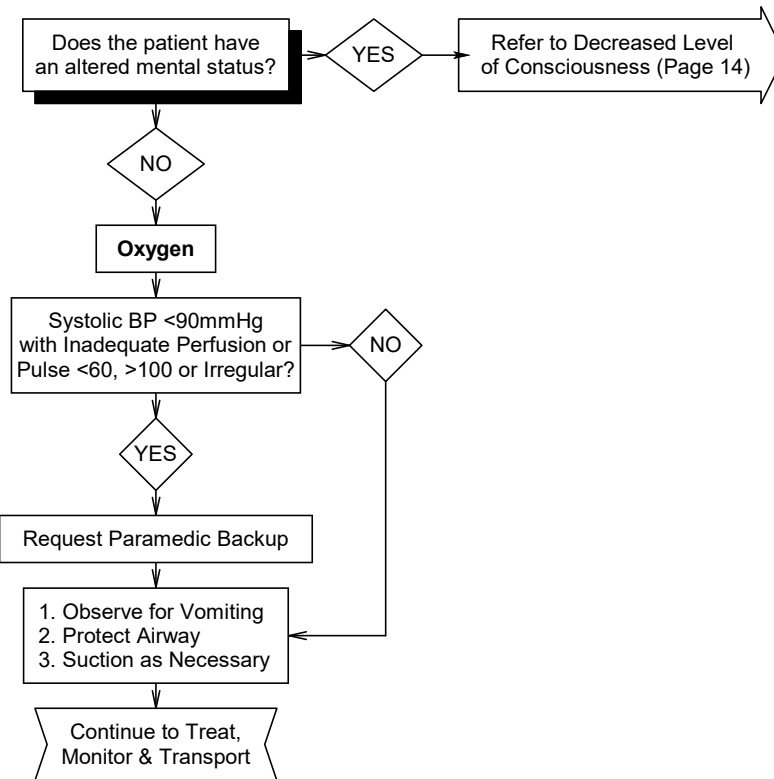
Does the patient have an altered mental status?

YES

Refer to Decreased Level of Consciousness (Page 14)

NO

**Oxygen**

Systolic BP <90mmHg with Inadequate Perfusion or Pulse <60, >100 or Irregular?

NO

YES

Request Paramedic Backup

1. Observe for Vomiting
2. Protect Airway
3. Suction as Necessary

Continue to Treat, Monitor & Transport